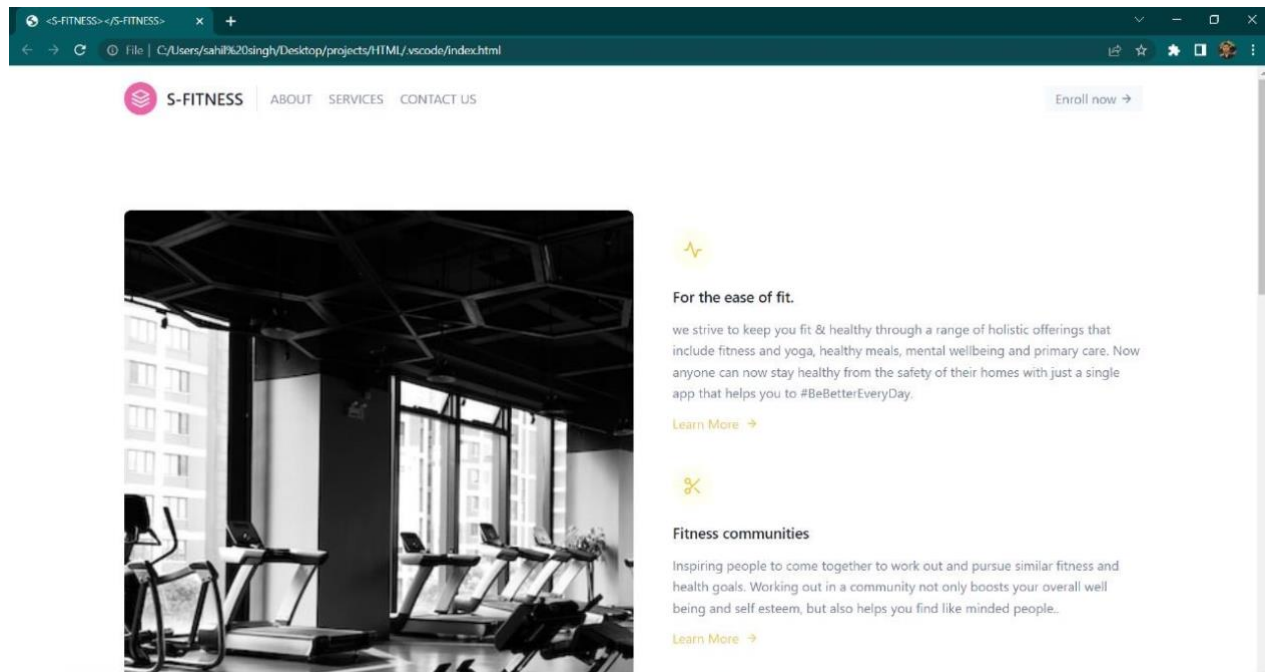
<S-FITNESS></S-FITNESS> ×

File | C:/Users/sahil%20singh/Desktop/projects/HTML/.vscode/index.html

S-FITNESS ABOUT SERVICES CONTACT US

Enroll now →

For the ease of fit.

we strive to keep you fit & healthy through a range of holistic offerings that include fitness and yoga, healthy meals, mental wellbeing and primary care. Now anyone can now stay healthy from the safety of their homes with just a single app that helps you to #BeBetterEveryDay.

Learn More →

Fitness communities

Inspiring people to come together to work out and pursue similar fitness and health goals. Working out in a community not only boosts your overall well being and self esteem, but also helps you find like minded people..

Learn More →